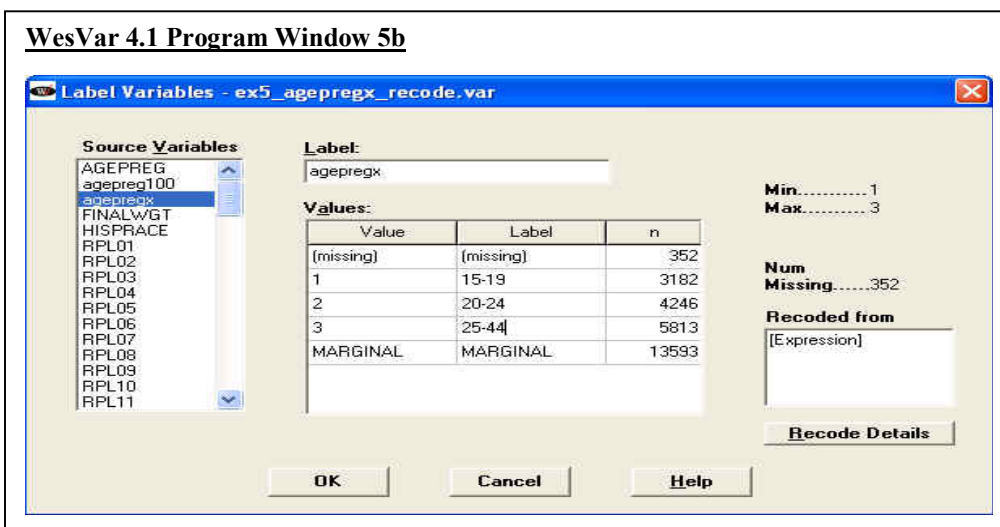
WesVar 4.1 Program Window 5b

Label Variables - ex5_agepregx_recode.var

Source Variables
AGEPREG
agepreg100
agepregx
FINALWGT
HISPRACE
RPL01
RPL02
RPL03
RPL04
RPL05
RPL06
RPL07
RPL08
RPL09
RPL10
RPL11

Label:
agepregx

Values:

| Value | Label | n |
|---|---|---|
| (missing) | (missing) | 352 |
| 1 | 15-19 | 3182 |
| 2 | 20-24 | 4246 |
| 3 | 25-44 | 5813 |
| MARGINAL | MARGINAL | 13593 |

Min............1
Max............3

Num
Missing......352

Recoded from
[Expression]

Recode Details

OK
Cancel
Help